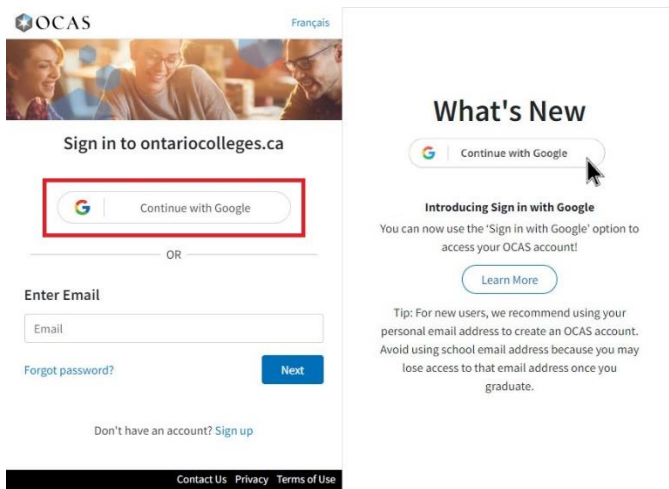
OCAS

Français

Sign in to ontariocolleges.ca

G Continue with Google

OR

Enter Email

Email

Forgot password?

Next

Don't have an account? Sign up

Contact Us Privacy Terms of Use

What's New

G Continue with Google

Introducing Sign in with Google

You can now use the 'Sign in with Google' option to access your OCAS account!

Learn More

Tip: For new users, we recommend using your personal email address to create an OCAS account. Avoid using school email address because you may lose access to that email address once you graduate.